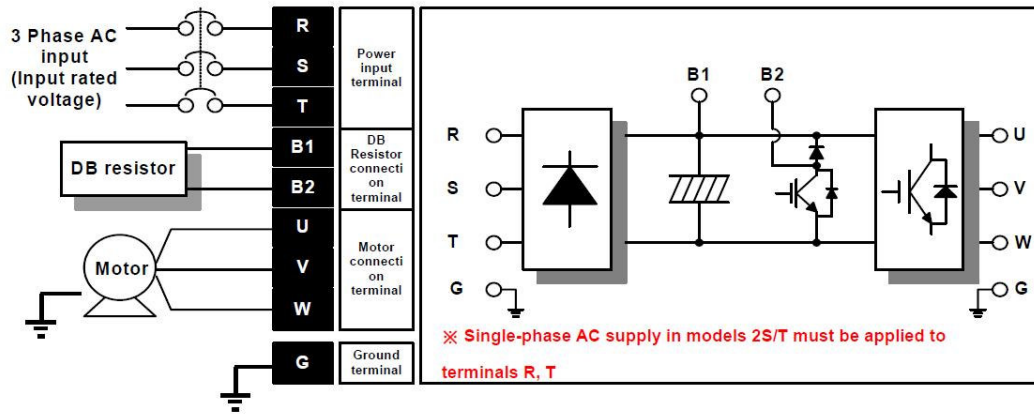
3 Phase AC input (Input rated voltage)

R
S
T
Power input terminal

B1
B2
DB Resistor connection terminal

DB resistor

U
V
W
Motor connection terminal

Motor

G
Ground terminal

B1
B2
R
S
T
G
U
V
W
G

※ Single-phase AC supply in models 2S/T must be applied to terminals R, T